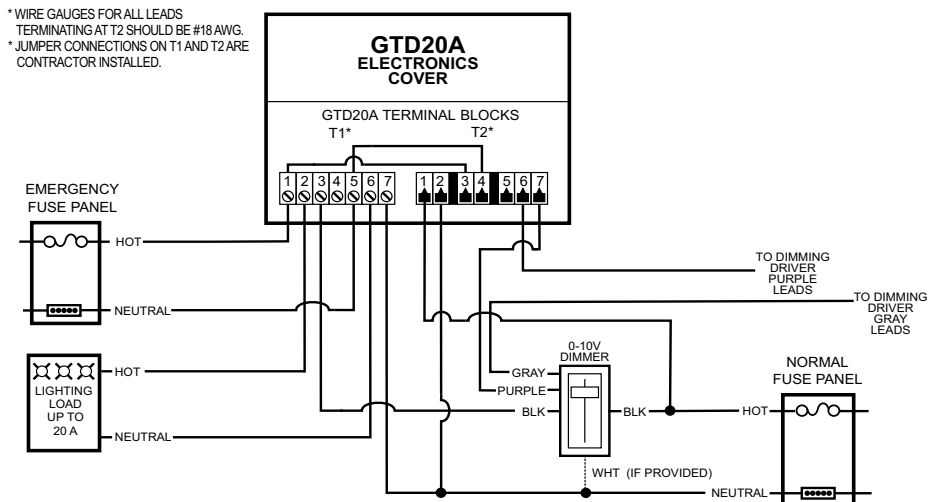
* WIRE GAUGES FOR ALL LEADS TERMINATING AT T2 SHOULD BE #18 AWG.
* JUMPER CONNECTIONS ON T1 AND T2 ARE CONTRACTOR INSTALLED.

GTD20A
ELECTRONICS
COVER

GTD20A TERMINAL BLOCKS
T1*
T2*

1 2 3 4 5 6 7
1 2 3 4 5 6 7

EMERGENCY
FUSE PANEL

HOT

NEUTRAL

LIGHTING
LOAD
UP TO
20 A

HOT

NEUTRAL

TO DIMMING
DRIVER
PURPLE
LEADS

TO DIMMING
DRIVER
GRAY
LEADS

0-10V
DIMMER

GRAY
PURPLE
BLK
BLK

NORMAL
FUSE PANEL

HOT

WHT (IF PROVIDED)

NEUTRAL